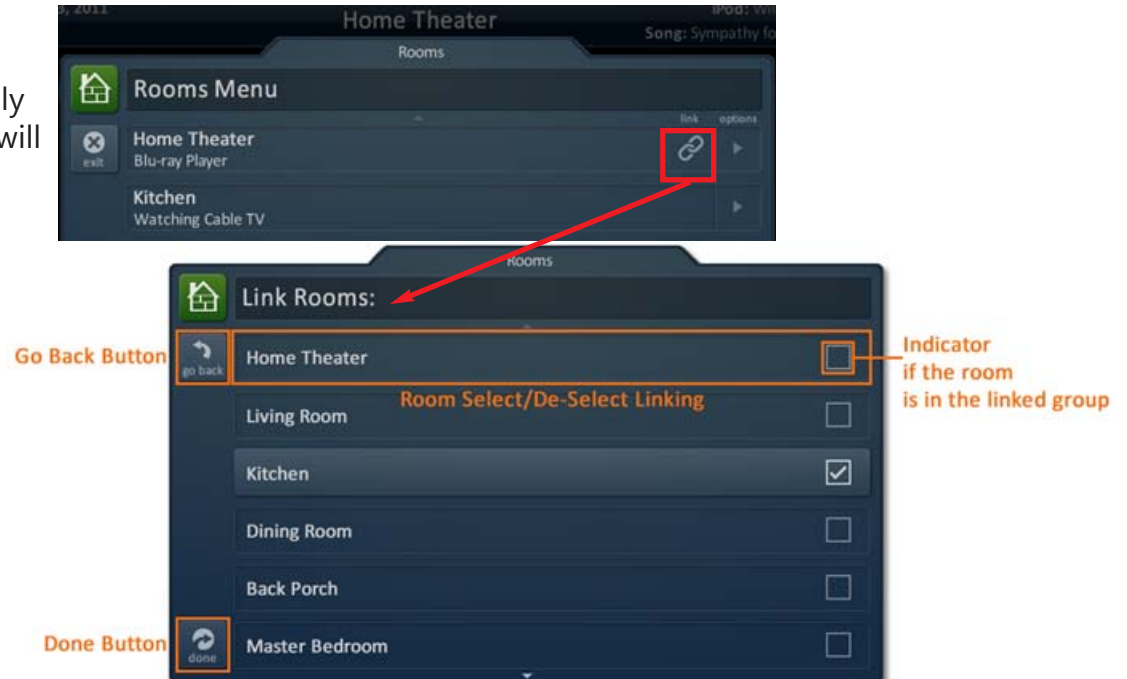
ly
will

, 2011
Home Theater
iPod: Wi
Song: Sympathy fo
Rooms
Rooms Menu
link options
exit
Home Theater
Blu-ray Player
Kitchen
Watching Cable TV

Rooms
Link Rooms:
Go Back Button
go back
Home Theater
Indicator if the room is in the linked group
Room Select/De-Select Linking
Living Room
Kitchen
Dining Room
Back Porch
Done Button
done
Master Bedroom